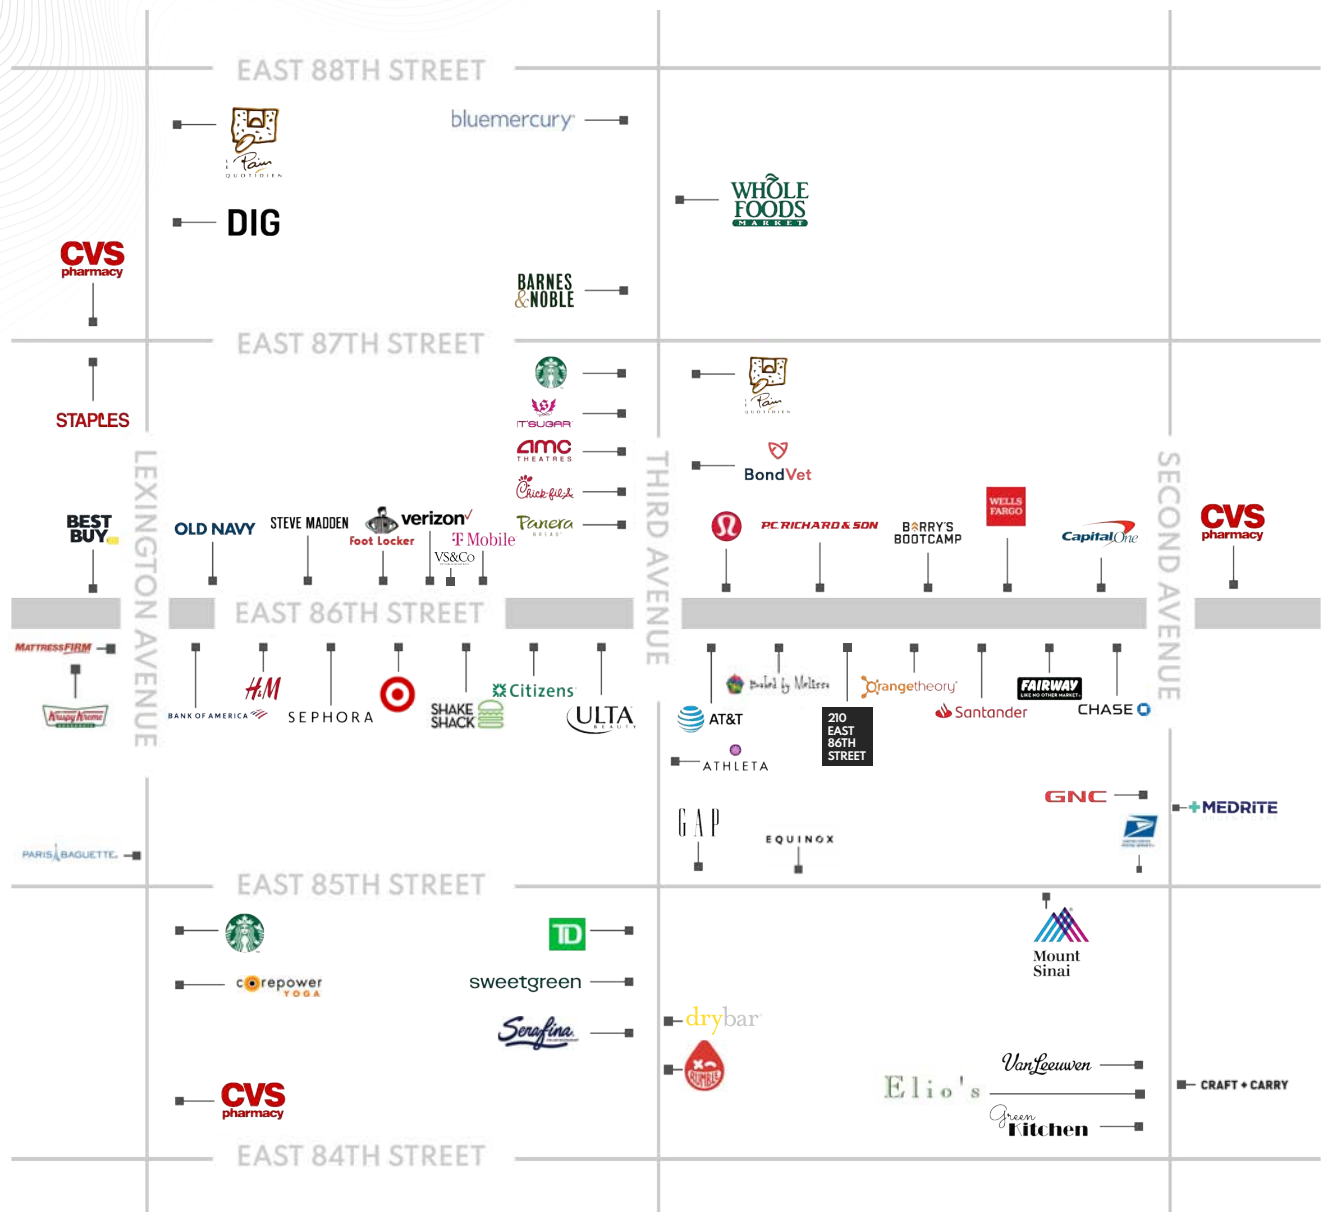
EAST 88TH STREET

Pain QUOTIDIEN

bluemercury

DIG

WHOLE FOODS MARKET

CVS pharmacy

BARNES & NOBLE

EAST 87TH STREET

STAPLES

Pain QUOTIDIEN

IT'SUGAR

amc THEATRES

BondVet

Chick-fil-A

LEXINGTON AVENUE

THIRD AVENUE

SECOND AVENUE

BEST BUY

OLD NAVY

STEVE MADDEN

verizon

Foot Locker

T Mobile

VS&Co

Panera BREAD

PC RICHARD & SON

BARRY'S BOOTCAMP

WELLS FARGO

Capital One

CVS pharmacy

EAST 86TH STREET

MATTRESS FIRM

Krispy Kreme

BANK OF AMERICA

H&M

SEPHORA

SHAKE SHACK

Citizens

ULTA BEAUTY

AT&T

Baked by Melissa

210 EAST 86TH STREET

orangetheory

Santander

FAIRWAY LIKE NO OTHER MARKET

CHASE

ATHLETA

GAP

EQUINOX

GNC

MEDRITE

PARIS BAGUETTE

EAST 85TH STREET

Mount Sinai

TD

corepower YOGA

sweetgreen

Serafina

drybar

CRUMBLE

Van Leeuwen

Elio's

CRAFT + CARRY

Green Kitchen

CVS pharmacy

EAST 84TH STREET